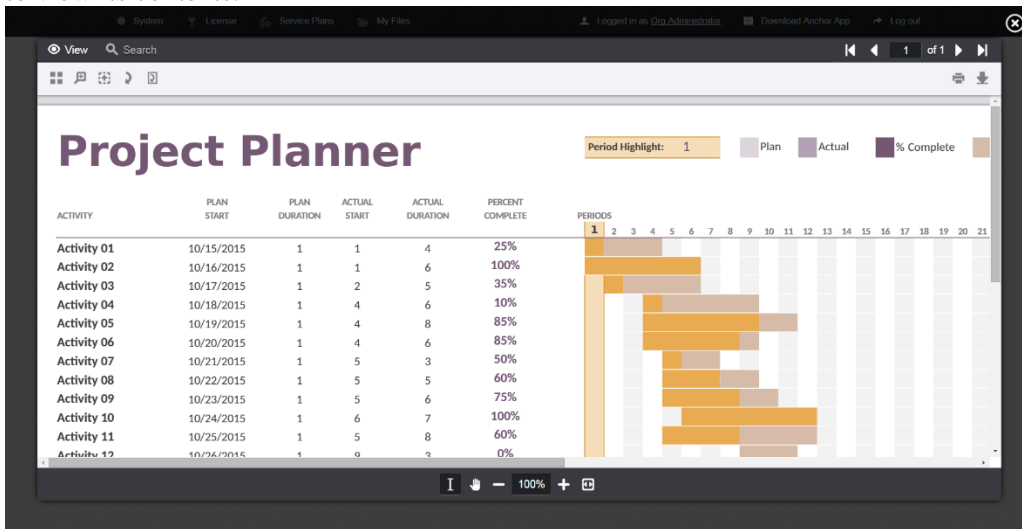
System License Service Plans My Files Logged in as Org Administrator Download Anchor App Log out

View Search

1 of 1

Project Planner

Period Highlight: 1 Plan Actual % Complete

| ACTIVITY | PLAN START | PLAN DURATION | ACTUAL START | ACTUAL DURATION | PERCENT COMPLETE |
|---|---|---|---|---|---|
| Activity 01 | 10/15/2015 | 1 | 1 | 4 | 25% |
| Activity 02 | 10/16/2015 | 1 | 1 | 6 | 100% |
| Activity 03 | 10/17/2015 | 1 | 2 | 5 | 35% |
| Activity 04 | 10/18/2015 | 1 | 4 | 6 | 10% |
| Activity 05 | 10/19/2015 | 1 | 4 | 8 | 85% |
| Activity 06 | 10/20/2015 | 1 | 4 | 6 | 85% |
| Activity 07 | 10/21/2015 | 1 | 5 | 3 | 50% |
| Activity 08 | 10/22/2015 | 1 | 5 | 5 | 60% |
| Activity 09 | 10/23/2015 | 1 | 5 | 6 | 75% |
| Activity 10 | 10/24/2015 | 1 | 6 | 7 | 100% |
| Activity 11 | 10/25/2015 | 1 | 5 | 8 | 60% |
| Activity 12 | 10/26/2015 | 1 | 9 | 3 | 0% |

PERIODS
1 2 3 4 5 6 7 8 9 10 11 12 13 14 15 16 17 18 19 20 21

100%